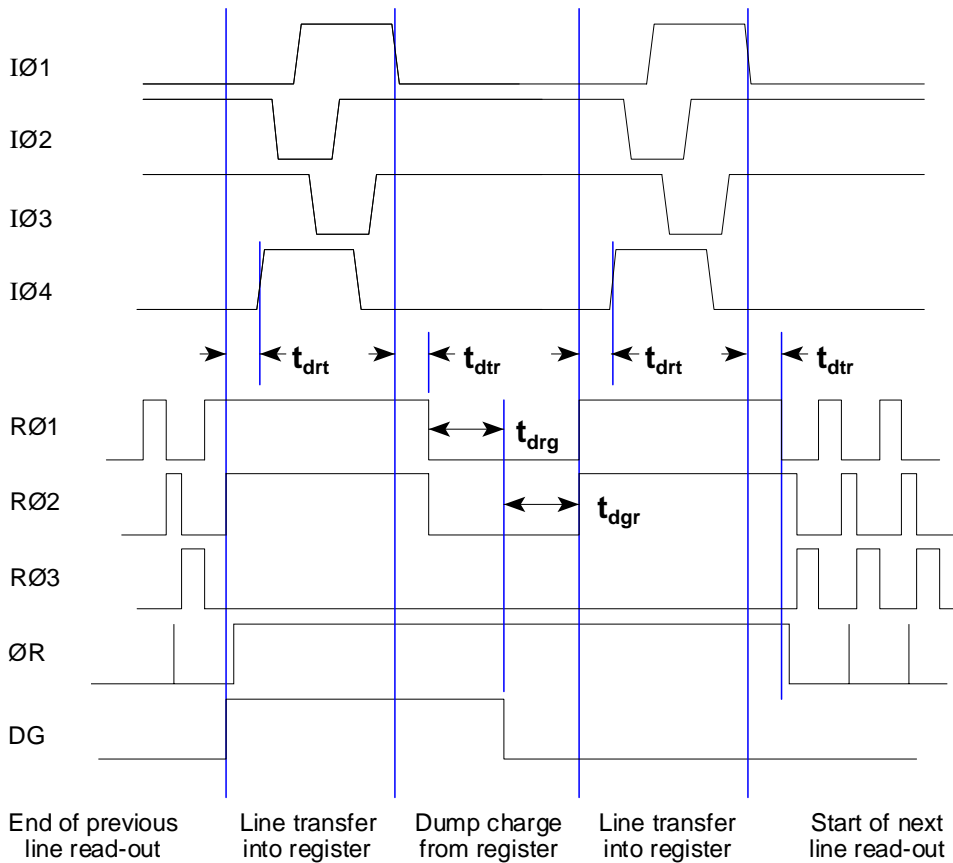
IØ1

IØ2

IØ3

IØ4

$t_{drt}$ $t_{dtr}$ $t_{drt}$ $t_{dtr}$

RØ1

$t_{drg}$

RØ2

$t_{dgr}$

RØ3

ØR

DG

End of previous line read-out

Line transfer into register

Dump charge from register

Line transfer into register

Start of next line read-out